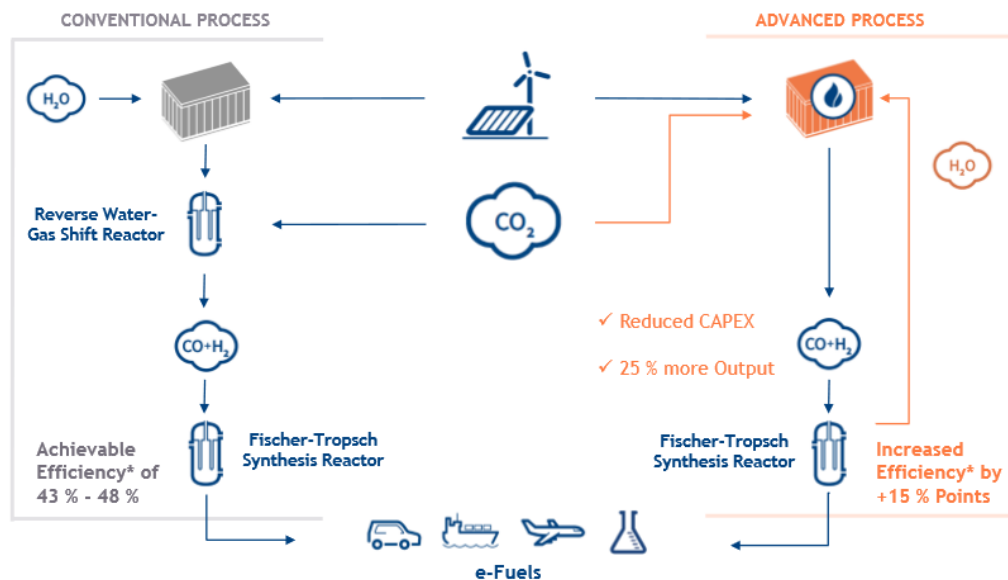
CONVENTIONAL PROCESS

ADVANCED PROCESS

$H_2O$

$H_2O$

Reverse Water-Gas Shift Reactor

$CO_2$

✓ Reduced CAPEX

✓ 25 % more Output

$CO+H_2$

$CO+H_2$

Achievable Efficiency* of 43 % - 48 %

Fischer-Tropsch Synthesis Reactor

Fischer-Tropsch Synthesis Reactor

Increased Efficiency* by +15 % Points

e-Fuels